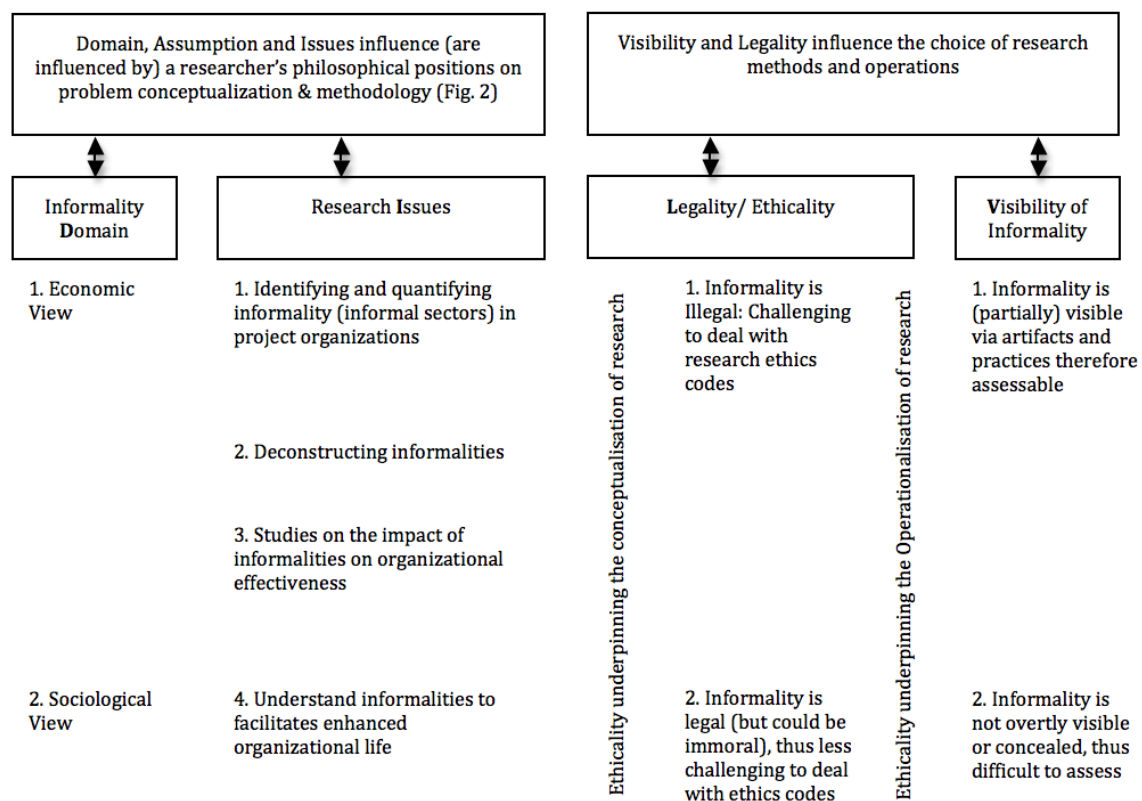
Domain, Assumption and Issues influence (are influenced by) a researcher's philosophical positions on problem conceptualization & methodology (Fig. 2)

Visibility and Legality influence the choice of research methods and operations

Informality Domain

Research Issues

Legality/ Ethicality

Visibility of Informality

1. Economic View

1. Identifying and quantifying informality (informal sectors) in project organizations

2. Deconstructing informalities

3. Studies on the impact of informalities on organizational effectiveness

2. Sociological View

4. Understand informalities to facilitates enhanced organizational life

Ethicality underpinning the conceptualisation of research

1. Informality is Illegal: Challenging to deal with research ethics codes

2. Informality is legal (but could be immoral), thus less challenging to deal with ethics codes

Ethicality underpinning the Operationalisation of research

1. Informality is (partially) visible via artifacts and practices therefore assessable

2. Informality is not overtly visible or concealed, thus difficult to assess